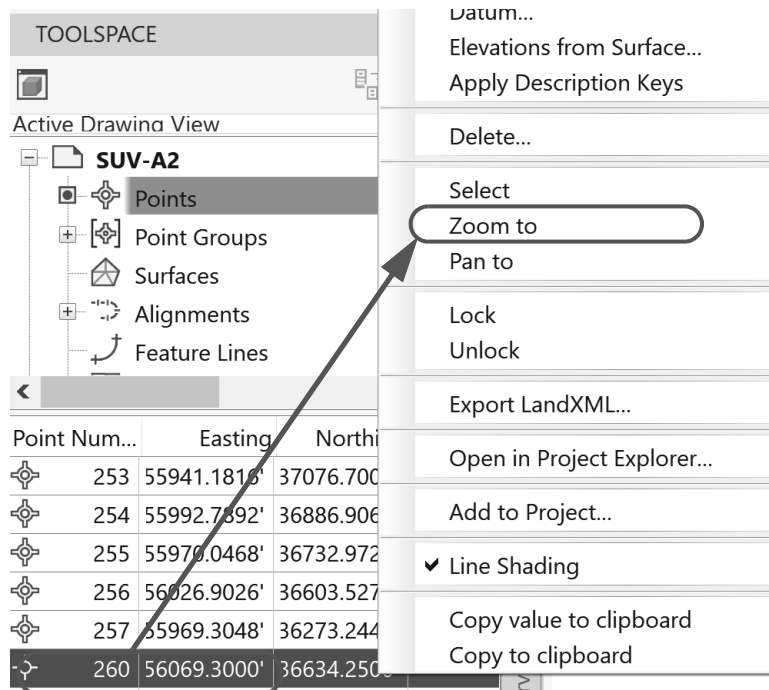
TOOLSPACE

Active Drawing View

SUV-A2

Points

Point Groups

Surfaces

Alignments

Feature Lines

| Point Num... | Easting | Northi |
|---|---|---|
| 253 | 55941.1818' | 37076.700 |
| 254 | 55992.7892' | 36886.906 |
| 255 | 55970.0468' | 36732.972 |
| 256 | 56026.9026' | 36603.527 |
| 257 | 55969.3048' | 36273.244 |
| 260 | 56069.3000' | 36634.2500 |

Datum...
Elevations from Surface...
Apply Description Keys

Delete...

Select
Zoom to
Pan to

Lock
Unlock

Export LandXML...

Open in Project Explorer...

Add to Project...

✔ Line Shading

Copy value to clipboard
Copy to clipboard